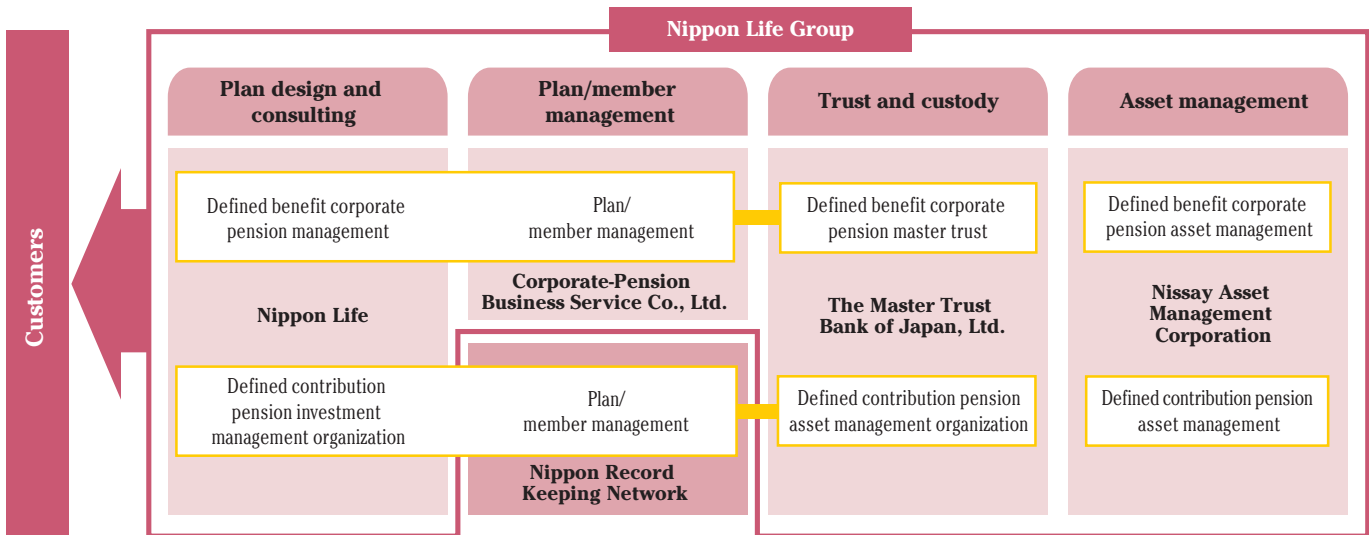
Nippon Life Group

Customers

Plan design and consulting

Plan/member management

Trust and custody

Asset management

Defined benefit corporate pension management

Plan/ member management

Defined benefit corporate pension master trust

Defined benefit corporate pension asset management

Corporate-Pension Business Service Co., Ltd.

Nippon Life

The Master Trust Bank of Japan, Ltd.

Nissay Asset Management Corporation

Defined contribution pension investment management organization

Plan/ member management

Defined contribution pension asset management organization

Defined contribution pension asset management

Nippon Record Keeping Network